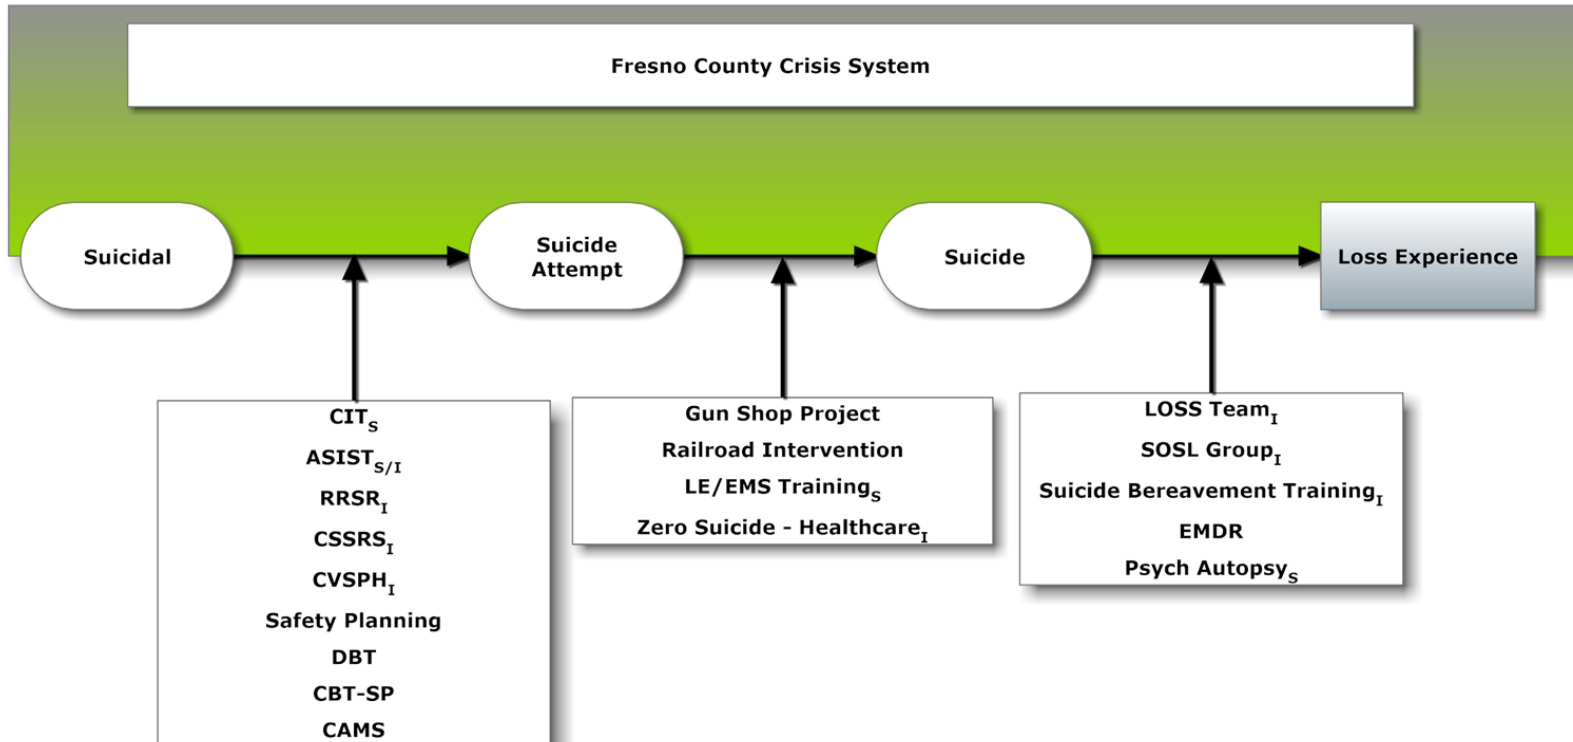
Fresno County Crisis System

Suicidal

Suicide Attempt

Suicide

Loss Experience

CIT$_{S}$
ASIST$_{S/I}$
RRSR$_{I}$
CSSRS$_{I}$
CVSPH$_{I}$
Safety Planning
DBT
CBT-SP
CAMS

Gun Shop Project
Railroad Intervention
LE/EMS Training$_{S}$
Zero Suicide - Healthcare$_{I}$

LOSS Team$_{I}$
SOSL Group$_{I}$
Suicide Bereavement Training$_{I}$
EMDR
Psych Autopsy$_{S}$